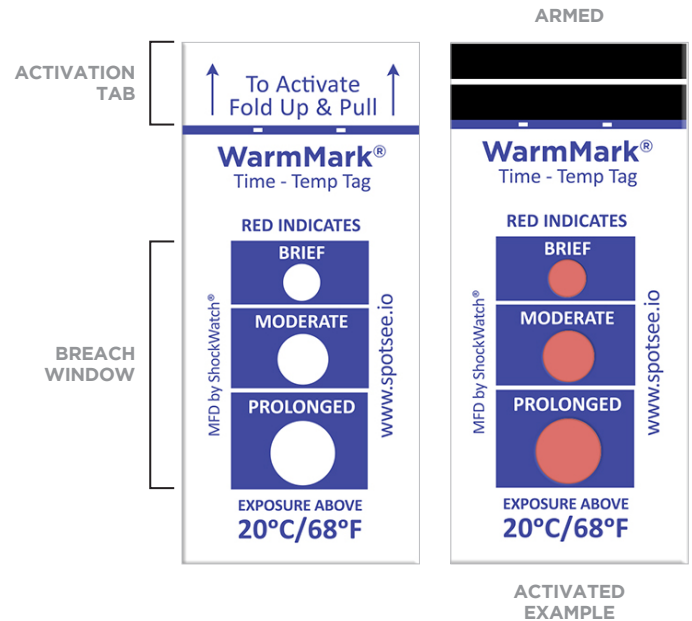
ACTIVATION TAB

BREACH WINDOW

To Activate
Fold Up & Pull

WarmMark®
Time - Temp Tag

RED INDICATES

BRIEF

MODERATE

PROLONGED

MFD by ShockWatch®

www.spotsee.io

EXPOSURE ABOVE
20°C/68°F

ARMED

WarmMark®
Time - Temp Tag

RED INDICATES

BRIEF

MODERATE

PROLONGED

MFD by ShockWatch®

www.spotsee.io

EXPOSURE ABOVE
20°C/68°F

ACTIVATED EXAMPLE